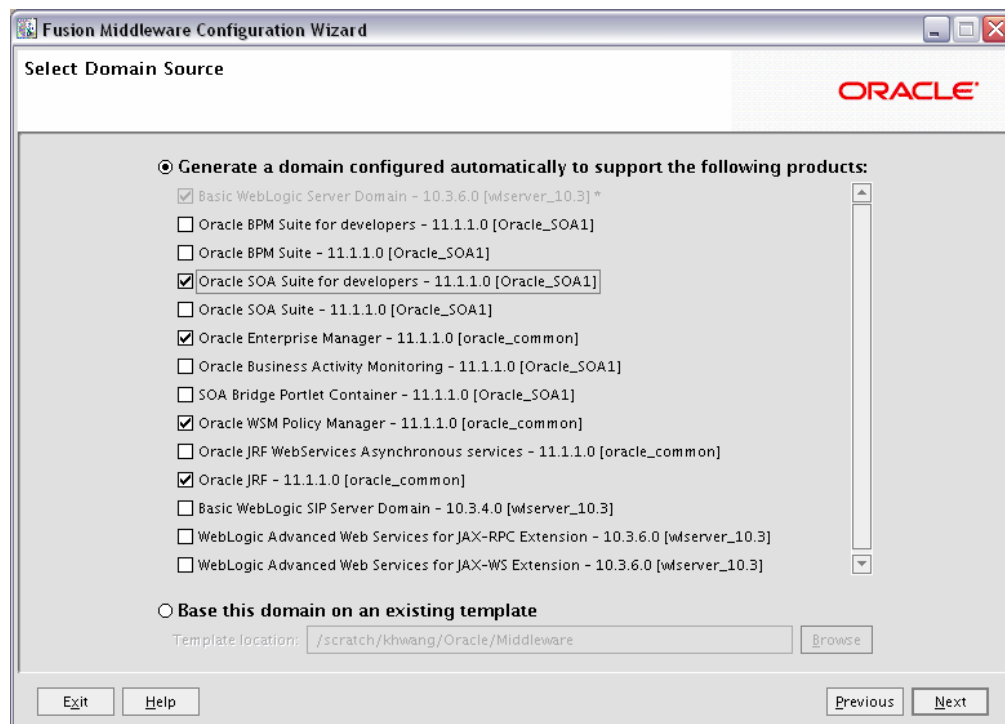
Fusion Middleware Configuration Wizard

Select Domain Source

ORACLE

Generate a domain configured automatically to support the following products:

Basic WebLogic Server Domain - 10.3.6.0 [wlserver_10.3] *

Oracle BPM Suite for developers - 11.1.1.0 [Oracle_SOA1]

Oracle BPM Suite - 11.1.1.0 [Oracle_SOA1]

Oracle SOA Suite for developers - 11.1.1.0 [Oracle_SOA1]

Oracle SOA Suite - 11.1.1.0 [Oracle_SOA1]

Oracle Enterprise Manager - 11.1.1.0 [oracle_common]

Oracle Business Activity Monitoring - 11.1.1.0 [Oracle_SOA1]

SOA Bridge Portlet Container - 11.1.1.0 [Oracle_SOA1]

Oracle WSM Policy Manager - 11.1.1.0 [oracle_common]

Oracle JRF WebServices Asynchronous services - 11.1.1.0 [oracle_common]

Oracle JRF - 11.1.1.0 [oracle_common]

Basic WebLogic SIP Server Domain - 10.3.4.0 [wlserver_10.3]

WebLogic Advanced Web Services for JAX-RPC Extension - 10.3.6.0 [wlserver_10.3]

WebLogic Advanced Web Services for JAX-WS Extension - 10.3.6.0 [wlserver_10.3]

Base this domain on an existing template

Template location: /scratch/khwang/Oracle/Middleware

Browse

Exit

Help

Previous

Next